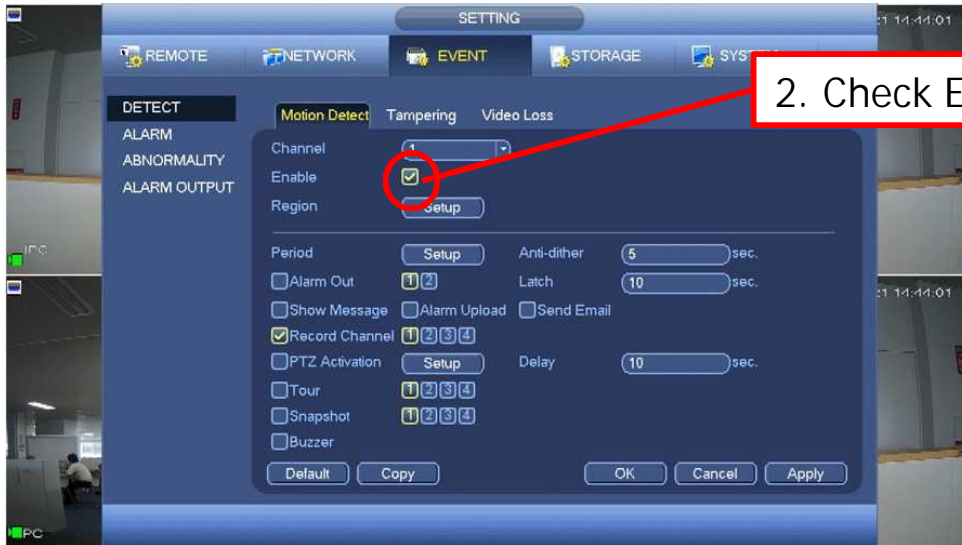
SETTING

REMOTE NETWORK EVENT STORAGE SYST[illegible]

2. Check E

DETECT
ALARM
ABNORMALITY
ALARM OUTPUT

Motion Detect Tampering Video Loss

Channel 1
Enable
Region Setup

Period Setup Anti-dither 5 sec.
Alarm Out 1 2 Latch 10 sec.
Show Message Alarm Upload Send Email
Record Channel 1 2 3 4
PTZ Activation Setup Delay 10 sec.
Tour 1 2 3 4
Snapshot 1 2 3 4
Buzzer

Default Copy OK Cancel Apply

IPC
:1 14:44:01
:1 14:44:01
IPC